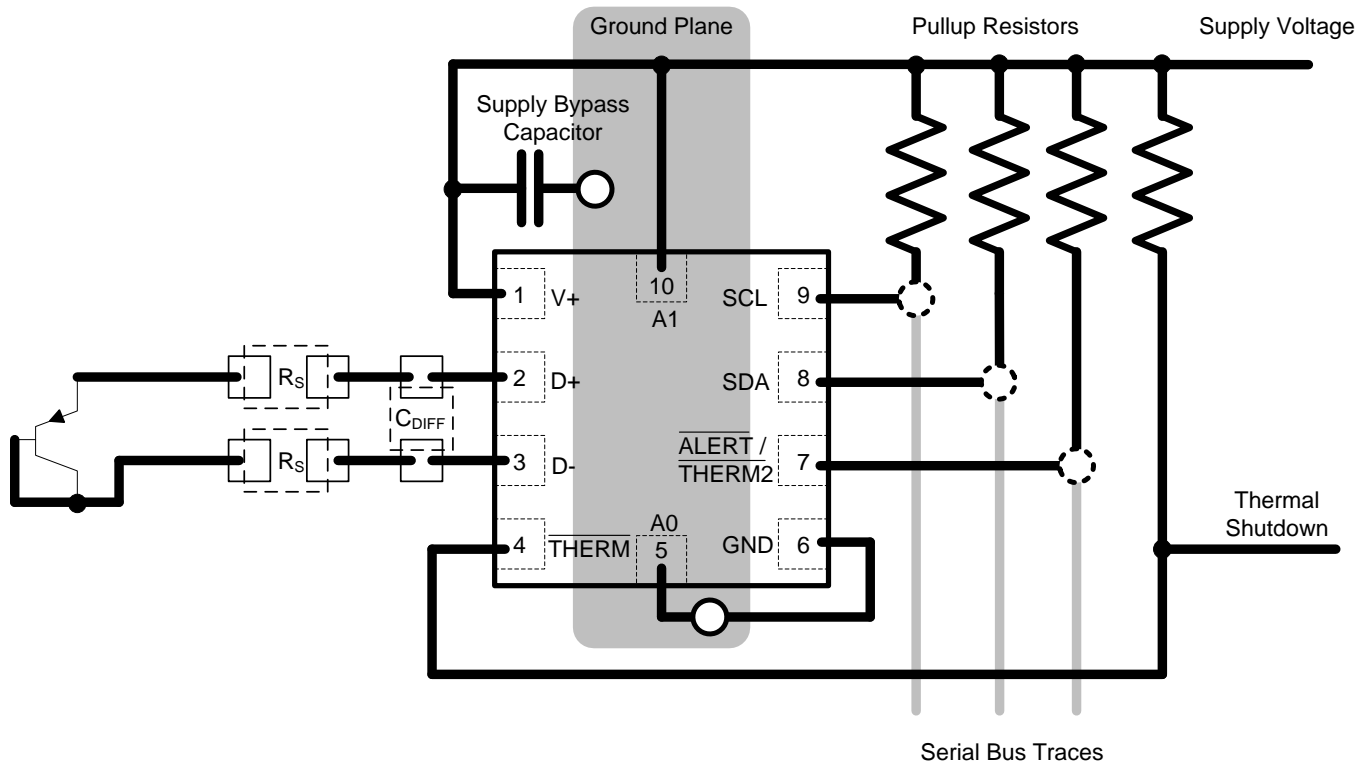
Ground Plane
Pullup Resistors
Supply Voltage
Supply Bypass Capacitor
10
A1
1 V+
SCL 9
$R_S$
2 D+
SDA 8
$C_{DIFF}$
$R_S$
3 D-
$\overline{ALERT}$ / $\overline{THERM2}$ 7
A0
4 $\overline{THERM}$ 5
GND 6
Thermal Shutdown
Serial Bus Traces